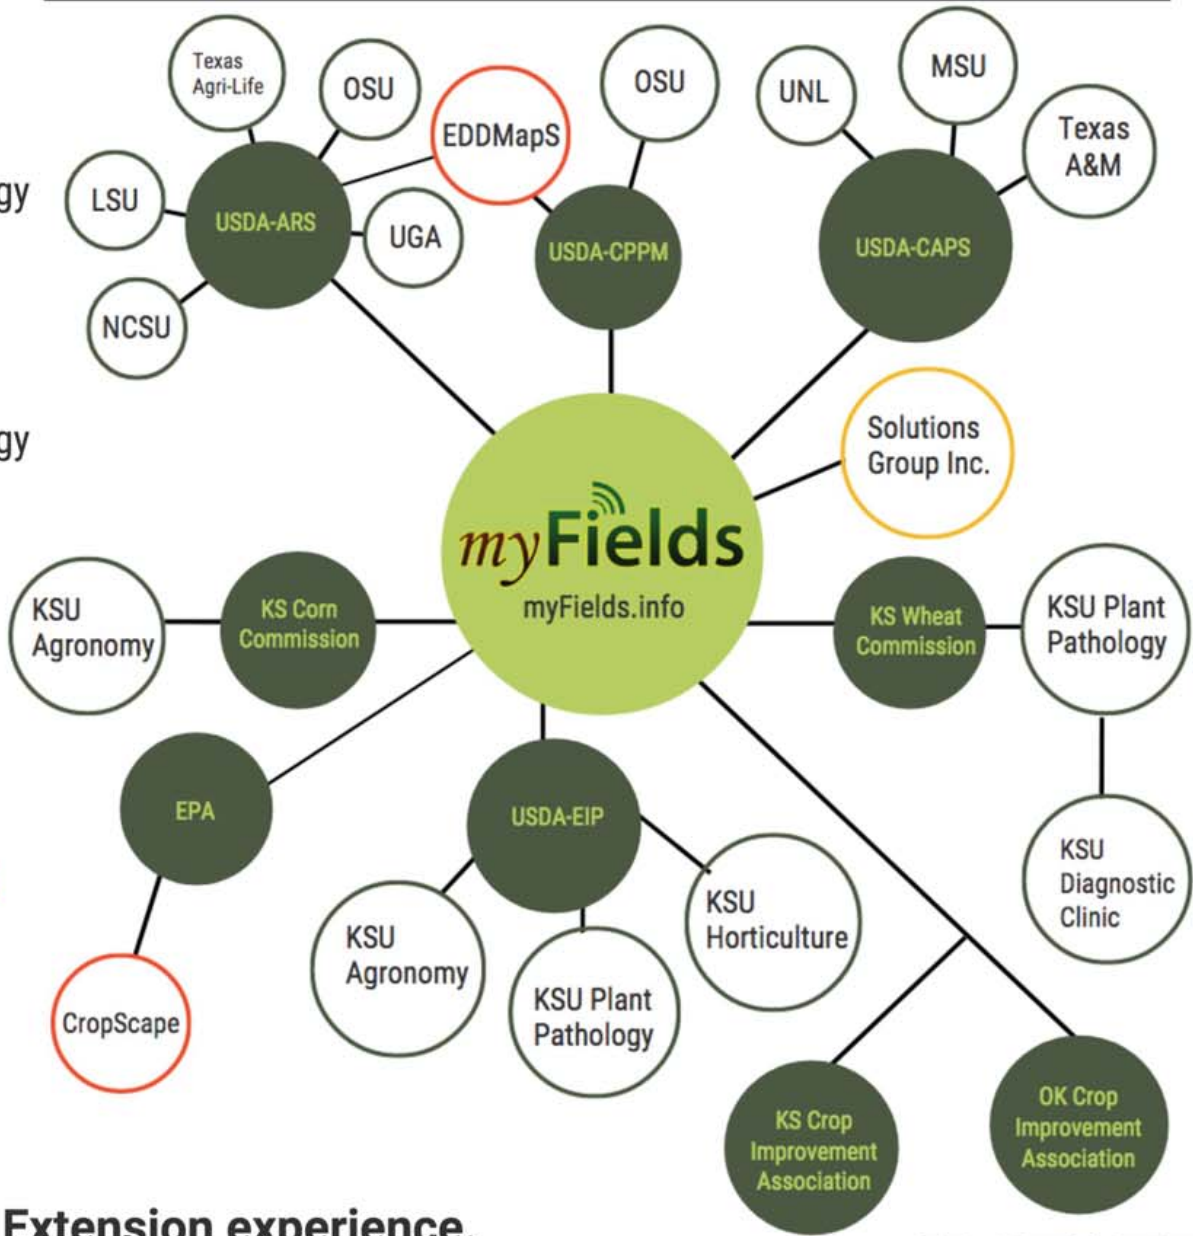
gy

gy

Texas Agri-Life

OSU

EDDMapS

OSU

UNL

MSU

Texas A&M

LSU

USDA-ARS

UGA

USDA-CPPM

USDA-CAPS

NCSU

Solutions Group Inc.

myFields

myFields.info

KSU Agronomy

KS Corn Commission

KS Wheat Commission

KSU Plant Pathology

EPA

USDA-EIP

KSU Diagnostic Clinic

KSU Horticulture

KSU Agronomy

KSU Plant Pathology

CropScape

KS Crop Improvement Association

OK Crop Improvement Association

Extension experience